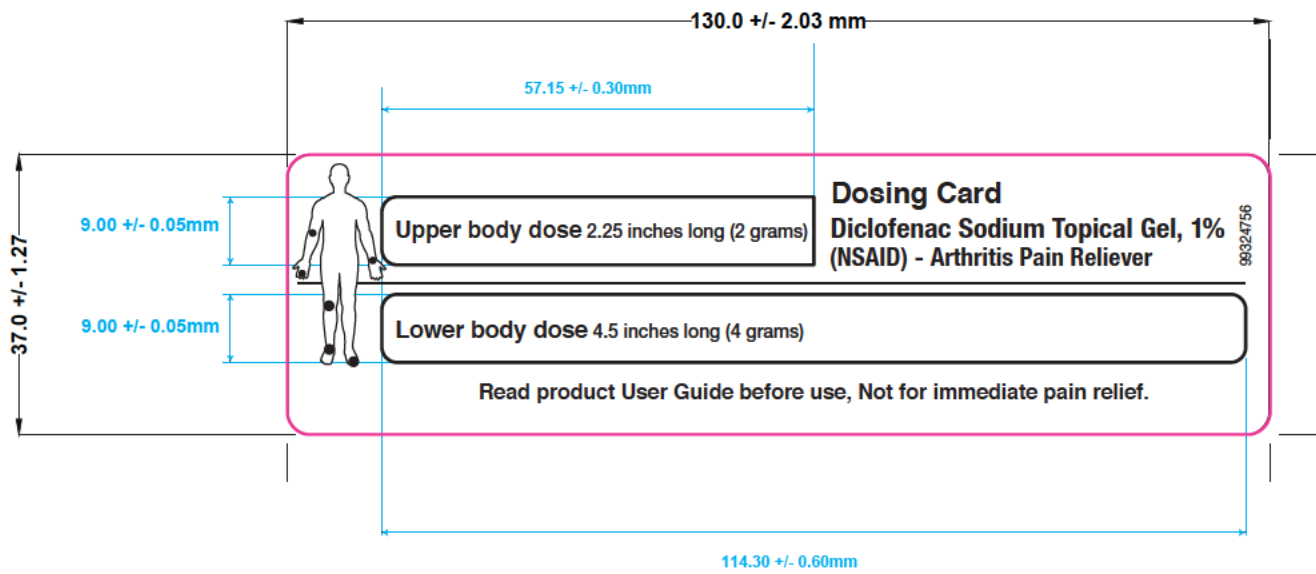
130.0 +/- 2.03 mm

57.15 +/- 0.30mm

37.0 +/- 1.27

9.00 +/- 0.05mm

9.00 +/- 0.05mm

Upper body dose 2.25 inches long (2 grams)

Dosing Card
Diclofenac Sodium Topical Gel, 1%
(NSAID) - Arthritis Pain Reliever

99324756

Lower body dose 4.5 inches long (4 grams)

Read product User Guide before use, Not for immediate pain relief.

114.30 +/- 0.60mm